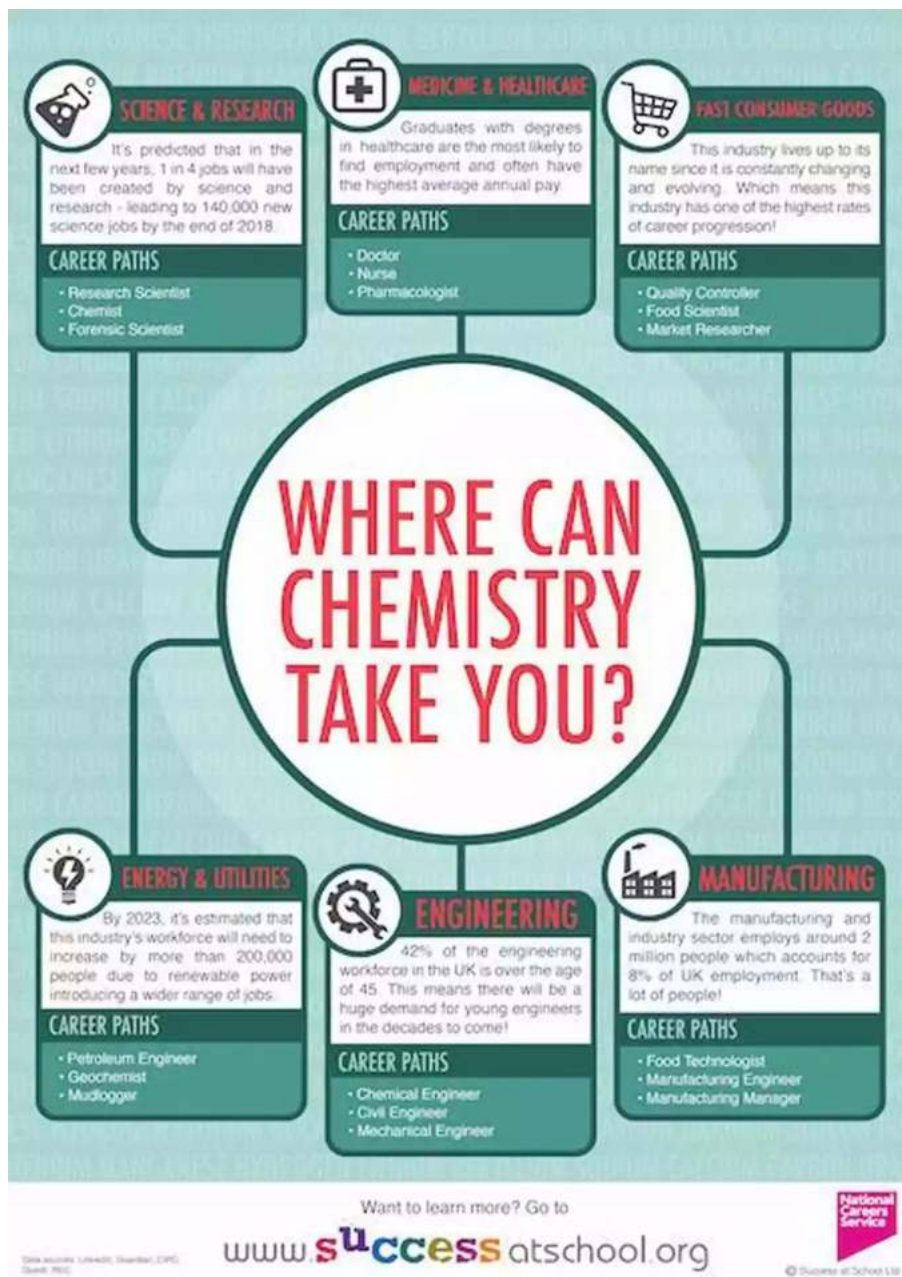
SCIENCE & RESEARCH

It's predicted that in the next few years, 1 in 4 jobs will have been created by science and research - leading to 140,000 new science jobs by the end of 2018.

CAREER PATHS
- Research Scientist
- Chemist
- Forensic Scientist

MEDICINE & HEALTHCARE

Graduates with degrees in healthcare are the most likely to find employment and often have the highest average annual pay.

CAREER PATHS
- Doctor
- Nurse
- Pharmacologist

FAST CONSUMER GOODS

This industry lives up to its name since it is constantly changing and evolving. Which means this industry has one of the highest rates of career progression!

CAREER PATHS
- Quality Controller
- Food Scientist
- Market Researcher

WHERE CAN CHEMISTRY TAKE YOU?

ENERGY & UTILITIES

By 2023, it's estimated that this industry's workforce will need to increase by more than 200,000 people due to renewable power introducing a wider range of jobs.

CAREER PATHS
- Petroleum Engineer
- Geochemist
- Mudlogger

ENGINEERING

42% of the engineering workforce in the UK is over the age of 45. This means there will be a huge demand for young engineers in the decades to come!

CAREER PATHS
- Chemical Engineer
- Civil Engineer
- Mechanical Engineer

MANUFACTURING

The manufacturing and industry sector employs around 2 million people which accounts for 8% of UK employment. That's a lot of people!

CAREER PATHS
- Food Technologist
- Manufacturing Engineer
- Manufacturing Manager

Want to learn more? Go to
www.successatschool.org

National Careers Service

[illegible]

© Success at School Ltd